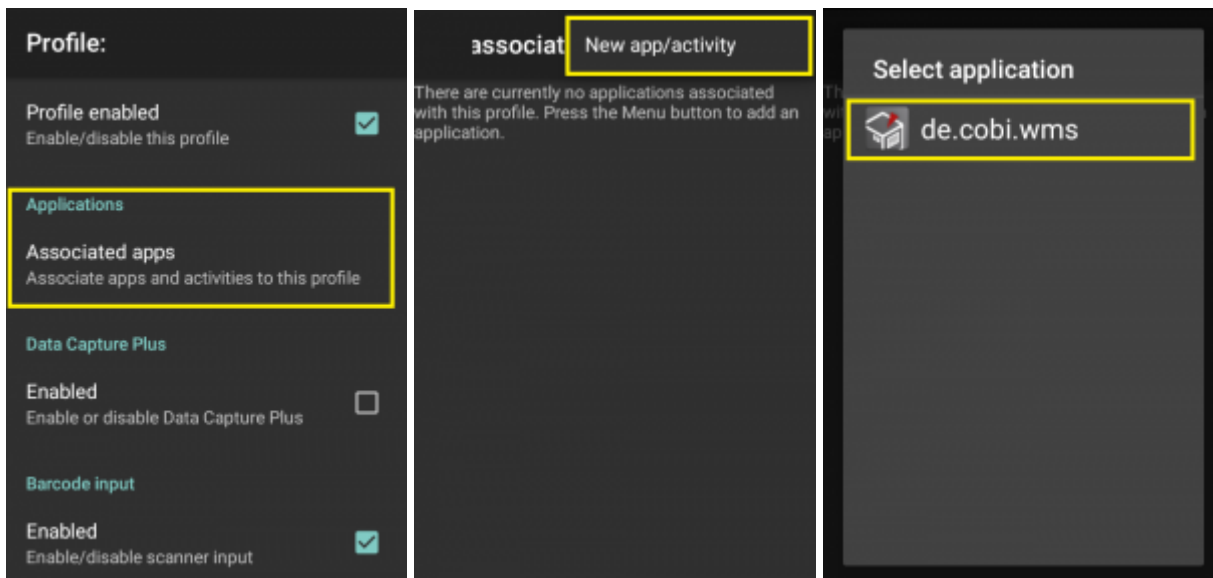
Profile:

Profile enabled
Enable/disable this profile

Applications

Associated apps
Associate apps and activities to this profile

Data Capture Plus

Enabled
Enable or disable Data Capture Plus

Barcode input

Enabled
Enable/disable scanner input

associat

New app/activity

There are currently no applications associated with this profile. Press the Menu button to add an application.

Select application

de.cobi.wms